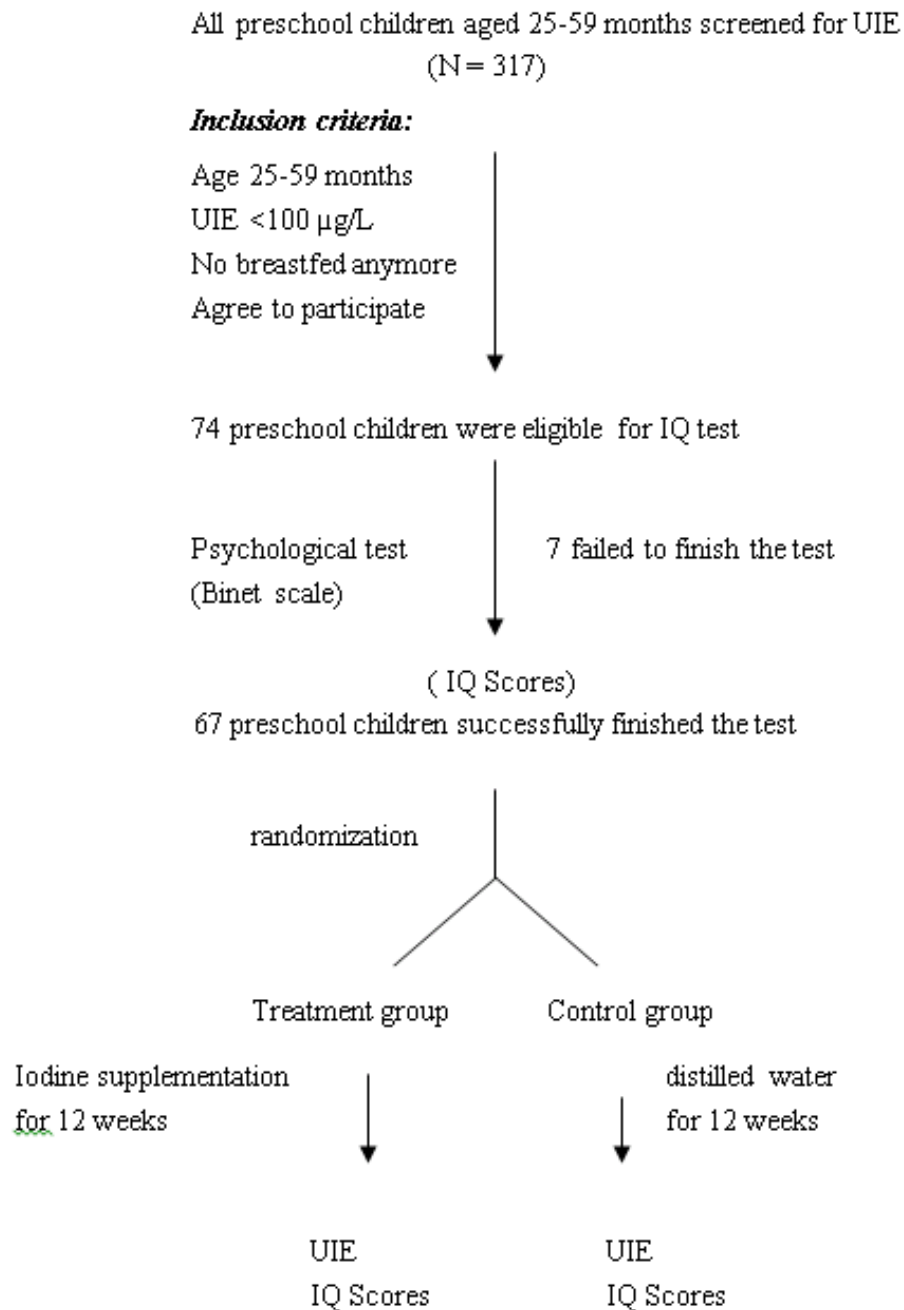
All preschool children aged 25-59 months screened for UIE
(N = 317)

***Inclusion criteria:***

Age 25-59 months
UIE <100 µg/L
No breastfed anymore
Agree to participate

74 preschool children were eligible for IQ test

Psychological test
(Binet scale)

7 failed to finish the test

( IQ Scores)
67 preschool children successfully finished the test

randomization

Treatment group

Control group

Iodine supplementation
for 12 weeks

distilled water
for 12 weeks

UIE
IQ Scores

UIE
IQ Scores